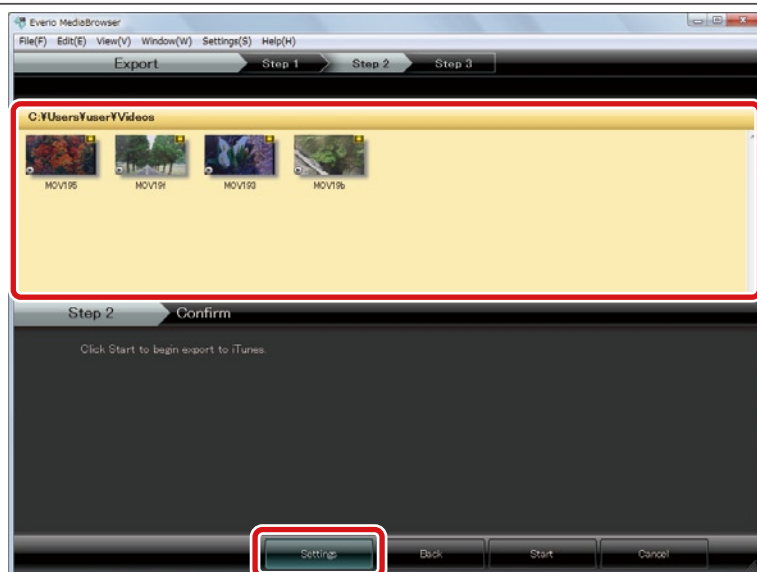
Everio MediaBrowser

File(F) Edit(E) View(V) Window(W) Settings(S) Help(H)

Export Step 1 Step 2 Step 3

C:¥Users¥user¥Videos

MOV195 MOV191 MOV193 MOV19b

Step 2 Confirm

Click Start to begin export to iTunes.

Settings Back Start Cancel